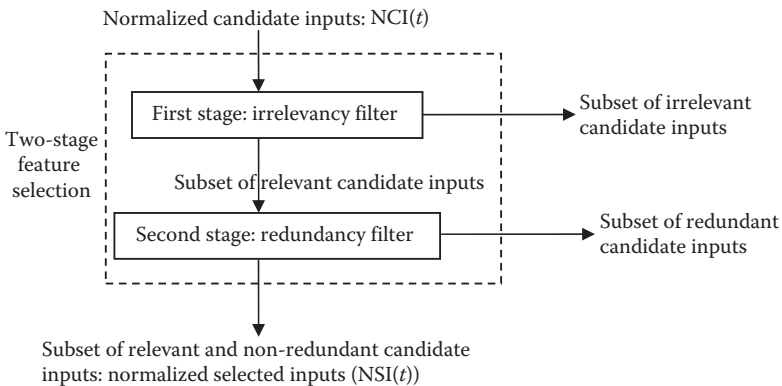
Normalized candidate inputs: NCI($t$)

Two-stage feature selection

First stage: irrelevancy filter

Subset of irrelevant candidate inputs

Subset of relevant candidate inputs

Second stage: redundancy filter

Subset of redundant candidate inputs

Subset of relevant and non-redundant candidate inputs: normalized selected inputs (NSI($t$))